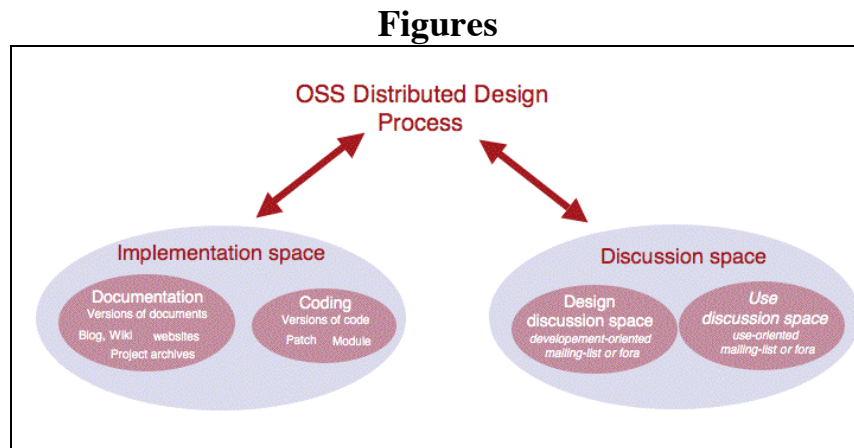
Figures

OSS Distributed Design Process

Implementation space

Documentation
Versions of documents
Blog, Wiki websites
Project archives

Coding
Versions of code
Patch Module

Discussion space

Design discussion space
developement-oriented mailing-list or fora

Use discussion space
use-oriented mailing-list or fora